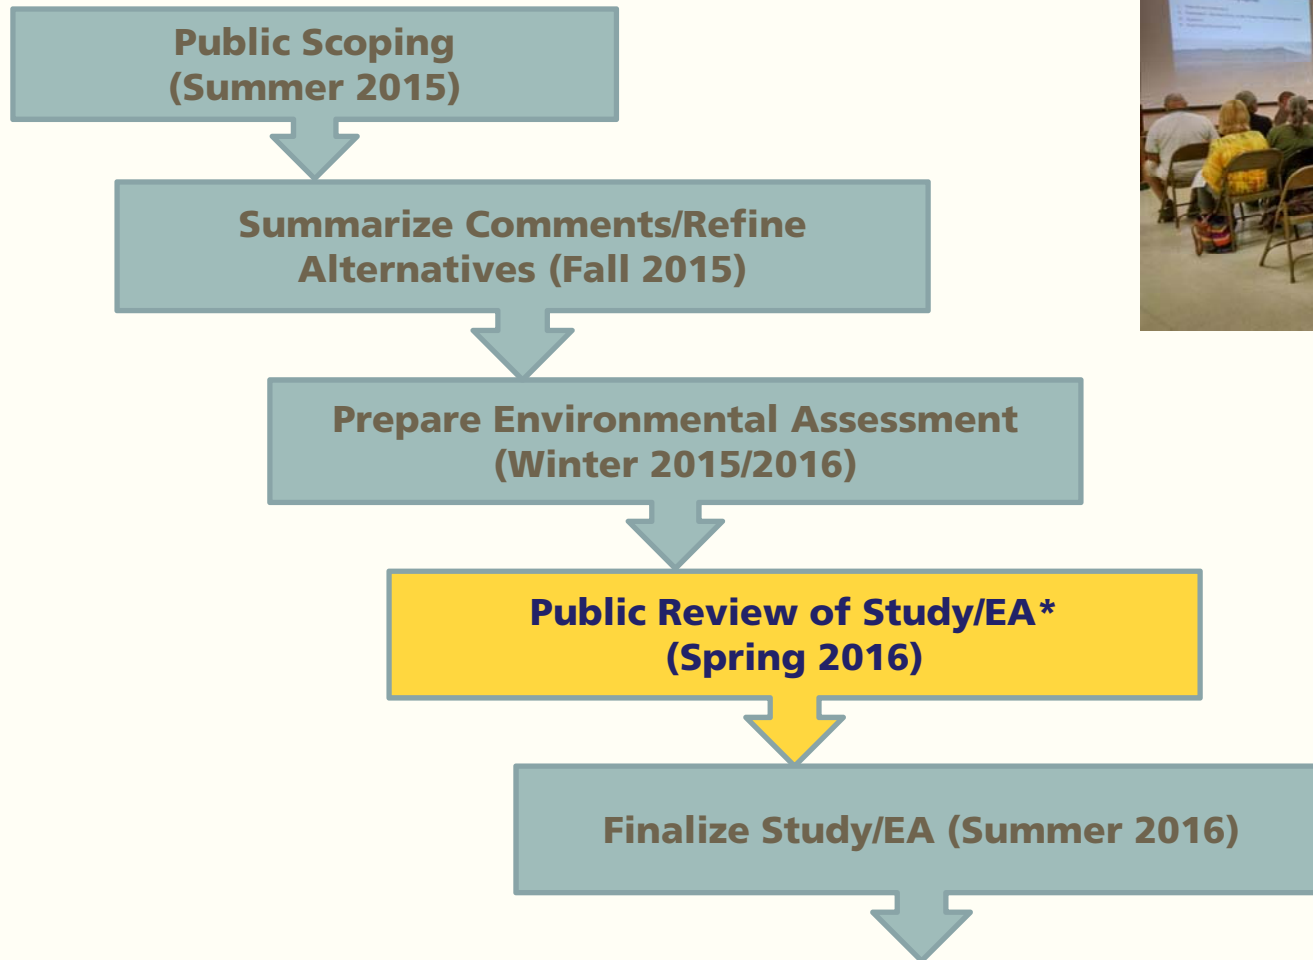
Public Scoping
(Summer 2015)

Summarize Comments/Refine Alternatives (Fall 2015)

Prepare Environmental Assessment
(Winter 2015/2016)

Public Review of Study/EA*
(Spring 2016)

Finalize Study/EA (Summer 2016)